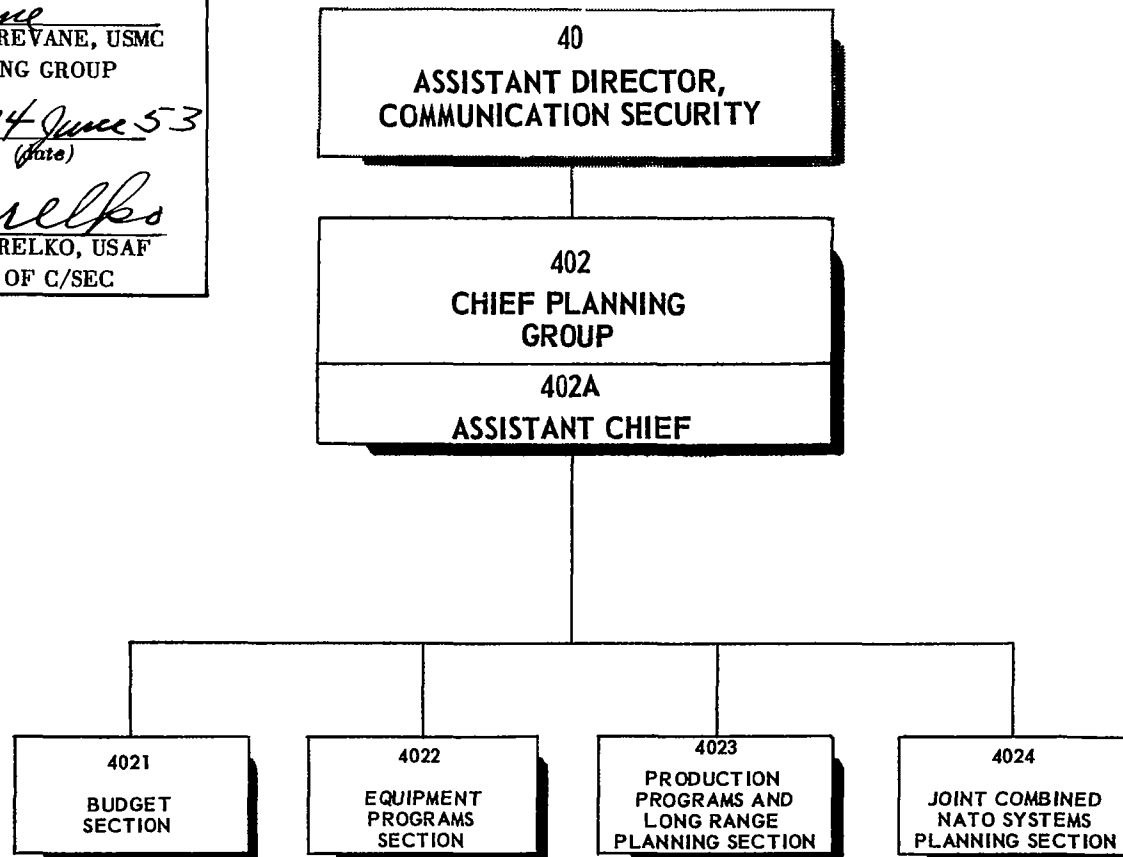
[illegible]
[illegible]REVANE, USMC
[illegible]NG GROUP

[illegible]4 June 53
(date)

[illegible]
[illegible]RELKO, USAF
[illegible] OF C/SEC

40
ASSISTANT DIRECTOR, COMMUNICATION SECURITY

402
CHIEF PLANNING GROUP

402A
ASSISTANT CHIEF

4021
BUDGET SECTION

4022
EQUIPMENT PROGRAMS SECTION

4023
PRODUCTION PROGRAMS AND LONG RANGE PLANNING SECTION

4024
JOINT COMBINED NATO SYSTEMS PLANNING SECTION